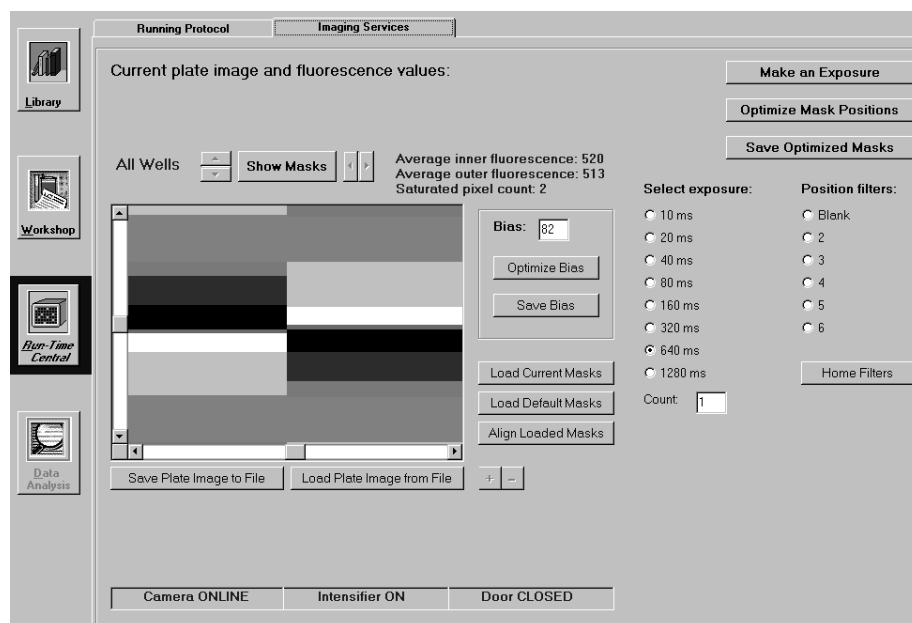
Running Protocol
Imaging Services

Library

Workshop

Run-Time Central

Data Analysis

Current plate image and fluorescence values:

Make an Exposure

Optimize Mask Positions

Save Optimized Masks

All Wells
Show Masks

Average inner fluorescence: 520
Average outer fluorescence: 513
Saturated pixel count: 2

Select exposure:
10 ms
20 ms
40 ms
80 ms
160 ms
320 ms
640 ms
1280 ms
Count: 1

Position filters:
Blank
2
3
4
5
6
Home Filters

Bias: 82
Optimize Bias
Save Bias

Load Current Masks
Load Default Masks
Align Loaded Masks

Save Plate Image to File
Load Plate Image from File
+
–

Camera ONLINE
Intensifier ON
Door CLOSED